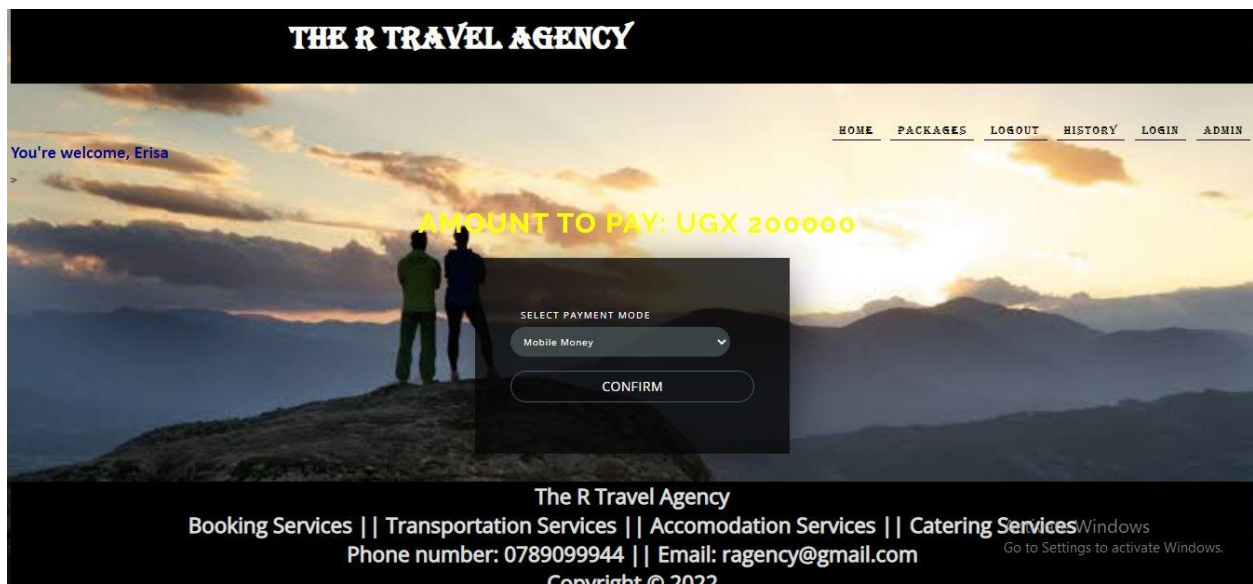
THE R TRAVEL AGENCY

HOME PACKAGES LOGOUT HISTORY LOGIN ADMIN

You're welcome, Erisa

>

AMOUNT TO PAY: UGX 200000

SELECT PAYMENT MODE

Mobile Money

CONFIRM

The R Travel Agency

Booking Services || Transportation Services || Accomodation Services || Catering Services

Phone number: 0789099944 || Email: ragency@gmail.com

Copyright © 2022

Activate Windows
Go to Settings to activate Windows.